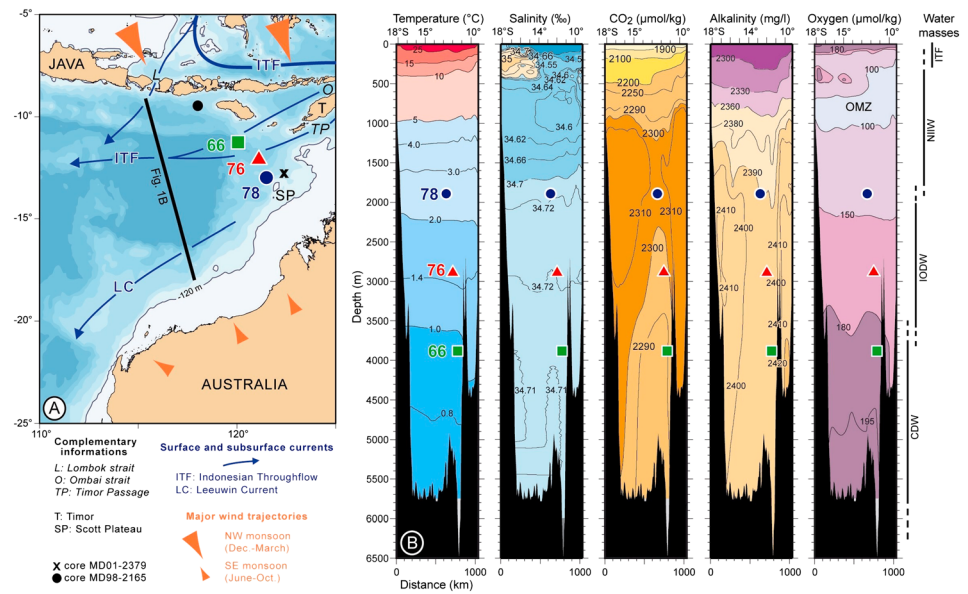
-5°
JAVA
L
ITF
O
T
TP
-10°
66
76
ITF
78
SP
Fig. 1B
-15°
LC
-120 m
-20°
AUSTRALIA
A
-25°
110°
120°

Complementary informations
L: Lombok strait
O: Ombai strait
TP: Timor Passage

T: Timor
SP: Scott Plateau

core MD01-2379
core MD98-2165

Surface and subsurface currents
ITF: Indonesian Throughflow
LC: Leeuwin Current

Major wind trajectories
NW monsoon (Dec.-March)
SE monsoon (June-Oct.)

Temperature (°C)
18°S 15° 10°
25
15
10
5
4.0
3.0
78
2.0
76
1.4
1.0
66
0.8

Salinity (‰)
18°S 14° 10°
34.66
34.55
34.5
35
34.6
34.64
34.62
34.6
34.66
34.7
34.72
34.72
34.71
34.71

CO$_2$ (µmol/kg)
18°S 15° 10°
1900
2100
2200
2250
2290
2300
2310
2310
2300
2290

Alkalinity (mg/l)
18°S 14° 10°
2300
2330
2360
2380
2390
2410
2400
2410
2400
2410
2420
2400

Oxygen (µmol/kg)
18°S 15° 10°
180
100
OMZ
100
150
180
195

Water masses
ITF
NIIW
IODW
CDW

Depth (m)
0
500
1000
1500
2000
2500
3000
3500
4000
4500
5000
5500
6000
6500
B
0 1000
Distance (km)
0 1000
0 1000
0 1000
0 1000